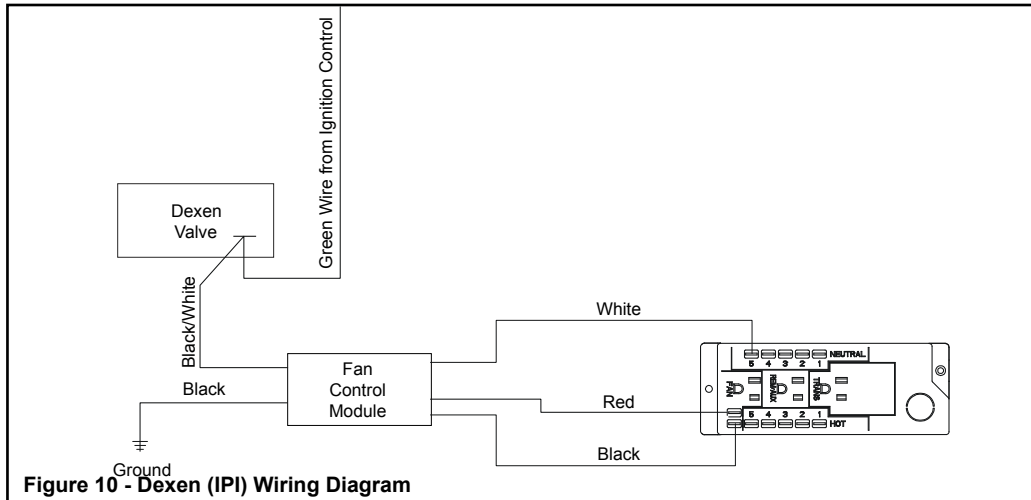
Green Wire from Ignition Control

Dexen Valve

Black/White

White

NEUTRAL
5 4 3 2 1

FAN
RESERVE
TRANS

5 4 3 2 1
HOT

Fan Control Module

Black

Red

Black

Ground

Figure 10 - Dexen (IPI) Wiring Diagram